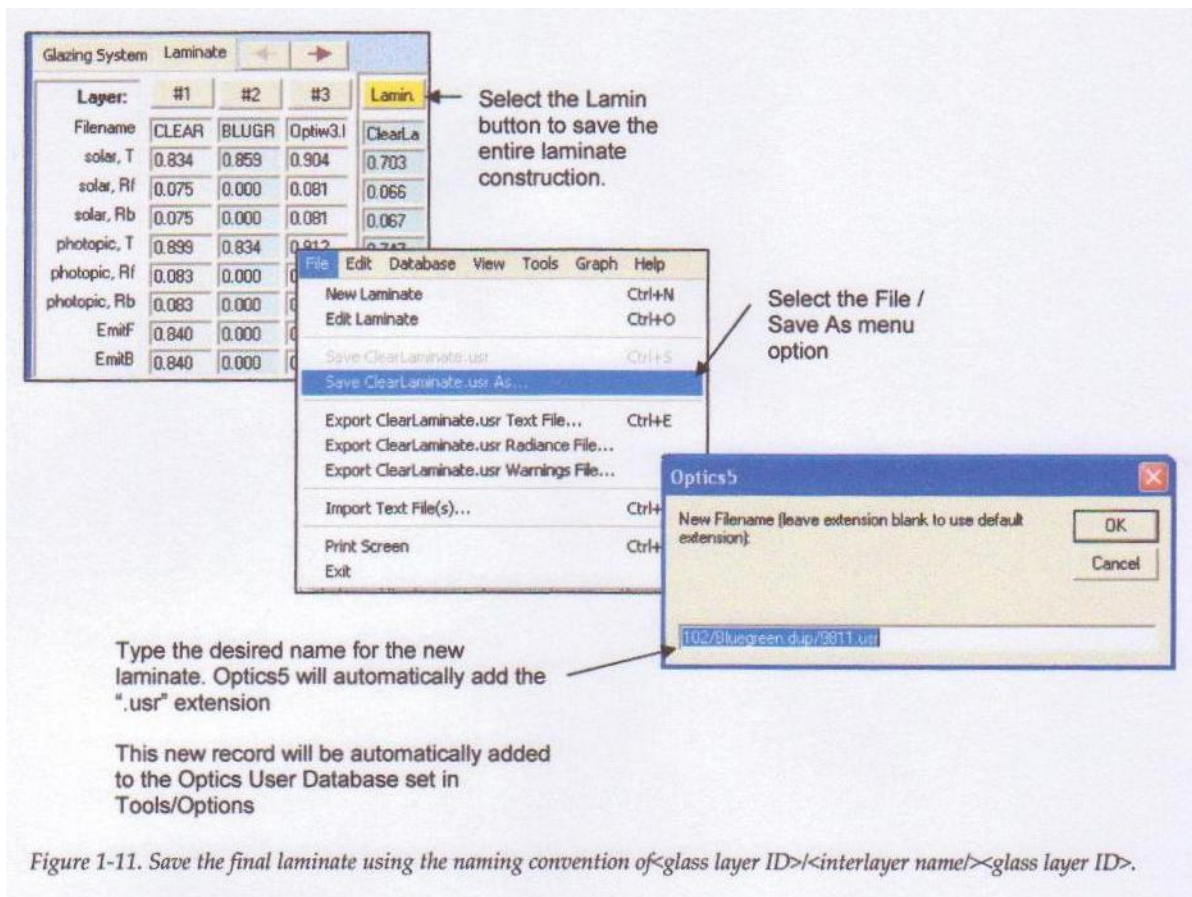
Glazing System Laminate

| Layer: | #1 | #2 | #3 | Lamin. |
|---|---|---|---|---|
| Filename | CLEAR | BLUGR | Optiw3.I | ClearLa |
| solar, T | 0.834 | 0.859 | 0.904 | 0.703 |
| solar, Rf | 0.075 | 0.000 | 0.081 | 0.066 |
| solar, Rb | 0.075 | 0.000 | 0.081 | 0.067 |
| photopic, T | 0.899 | 0.834 | 0.912 | 0.747 |
| photopic, Rf | 0.083 | 0.000 | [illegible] | |
| photopic, Rb | 0.083 | 0.000 | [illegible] | |
| EmitF | 0.840 | 0.000 | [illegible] | |
| EmitB | 0.840 | 0.000 | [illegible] | |

Select the Lamin button to save the entire laminate construction.

File Edit Database View Tools Graph Help
New Laminate Ctrl+N
Edit Laminate Ctrl+O
Save ClearLaminate.usr Ctrl+S
Save ClearLaminate.usr As...
Export ClearLaminate.usr Text File... Ctrl+E
Export ClearLaminate.usr Radiance File...
Export ClearLaminate.usr Warnings File...
Import Text File(s)... Ctrl+
Print Screen Ctrl+
Exit

Select the File / Save As menu option

Optics5
New Filename (leave extension blank to use default extension):
OK
Cancel
102/Bluegreen.dup/9811.usr

Type the desired name for the new laminate. Optics5 will automatically add the ".usr" extension

This new record will be automatically added to the Optics User Database set in Tools/Options

Figure 1-11. Save the final laminate using the naming convention of<glass layer ID>/<interlayer name/><glass layer ID>.